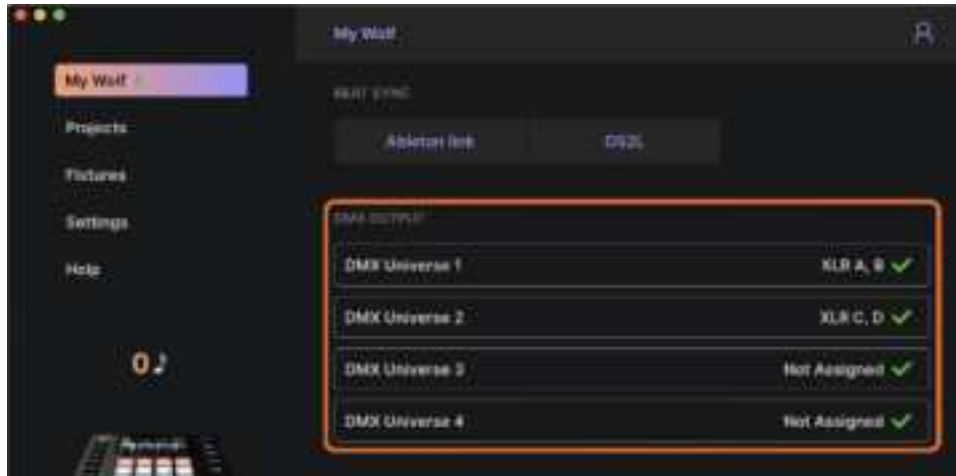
My Wolf

My Wolf

Projects

Fixtures

Settings

Help

0♪

BEAT SYNC

Ableton link

OS2L

DMX OUTPUT

DMX Universe 1

XLR A, B

DMX Universe 2

XLR C, D

DMX Universe 3

Not Assigned

DMX Universe 4

Not Assigned